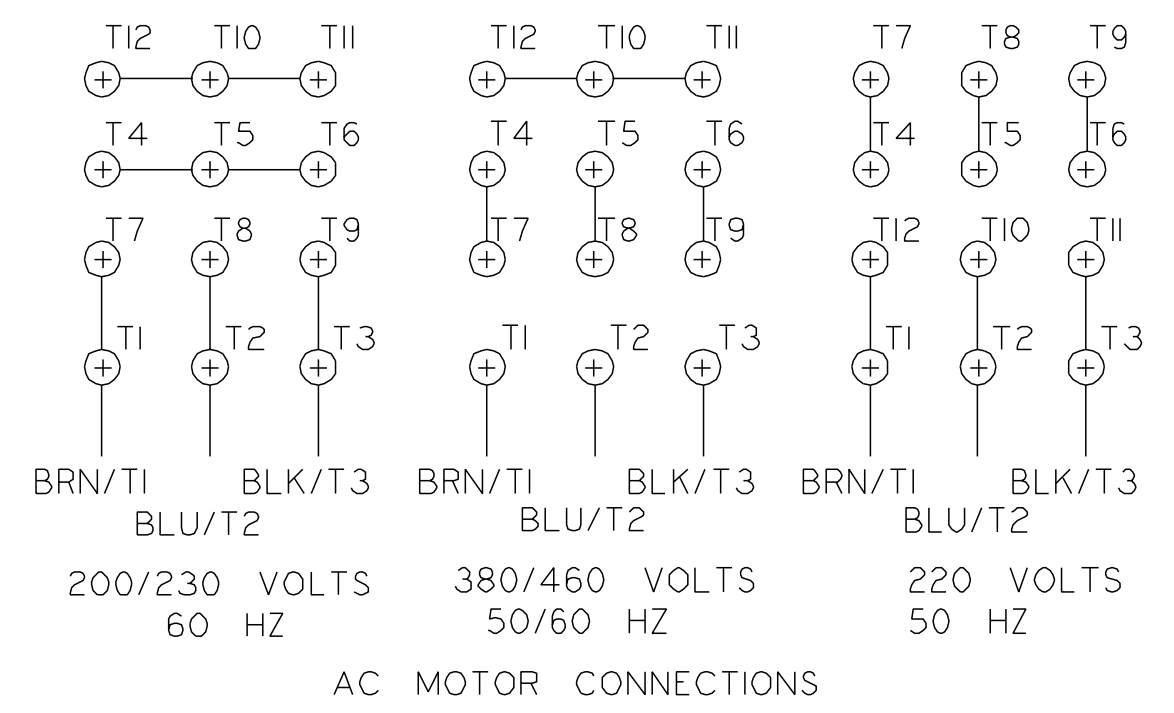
T12 T10 T11
T4 T5 T6
T7 T8 T9
T1 T2 T3
BRN/T1 BLK/T3
BLU/T2
200/230 VOLTS
60 HZ

T12 T10 T11
T4 T5 T6
T7 T8 T9
T1 T2 T3
BRN/T1 BLK/T3
BLU/T2
380/460 VOLTS
50/60 HZ

T7 T8 T9
T4 T5 T6
T12 T10 T11
T1 T2 T3
BRN/T1 BLK/T3
BLU/T2
220 VOLTS
50 HZ

AC MOTOR CONNECTIONS